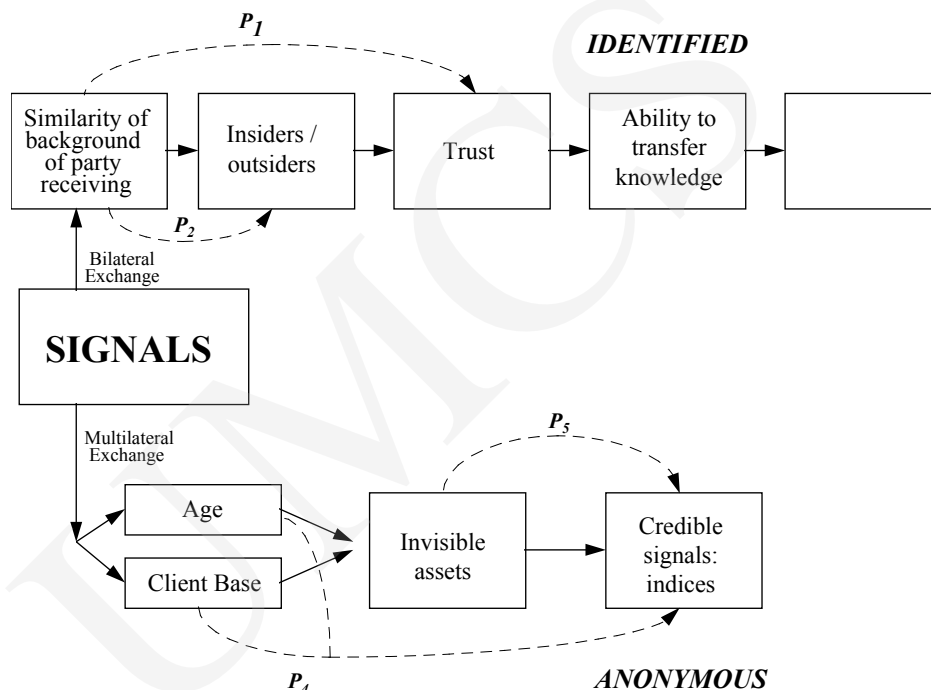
$P_1$

IDENTIFIED

Similarity of background of party receiving

Insiders / outsiders

Trust

Ability to transfer knowledge

$P_2$

Bilateral Exchange

SIGNALS

Multilateral Exchange

$P_5$

Age

Client Base

Invisible assets

Credible signals: indices

$P_4$

ANONYMOUS

UMCS